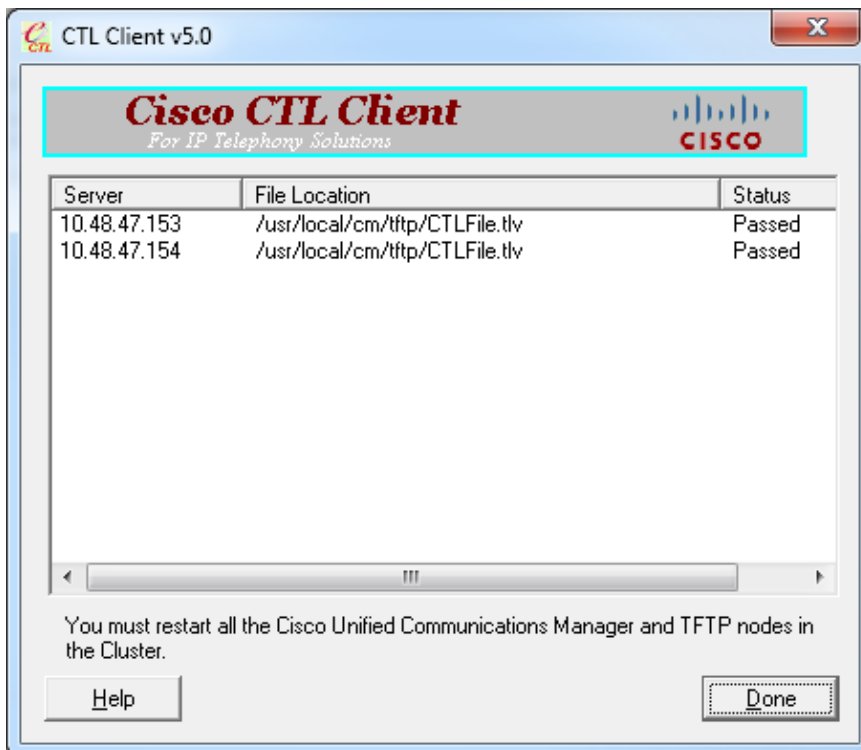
CTL Client v5.0

Cisco CTL Client
For IP Telephony Solutions

CISCO

| Server | File Location | Status |
|---|---|---|
| 10.48.47.153 | /usr/local/cm/tftp/CTLFile.tlv | Passed |
| 10.48.47.154 | /usr/local/cm/tftp/CTLFile.tlv | Passed |

You must restart all the Cisco Unified Communications Manager and TFTP nodes in the Cluster.

Help

Done